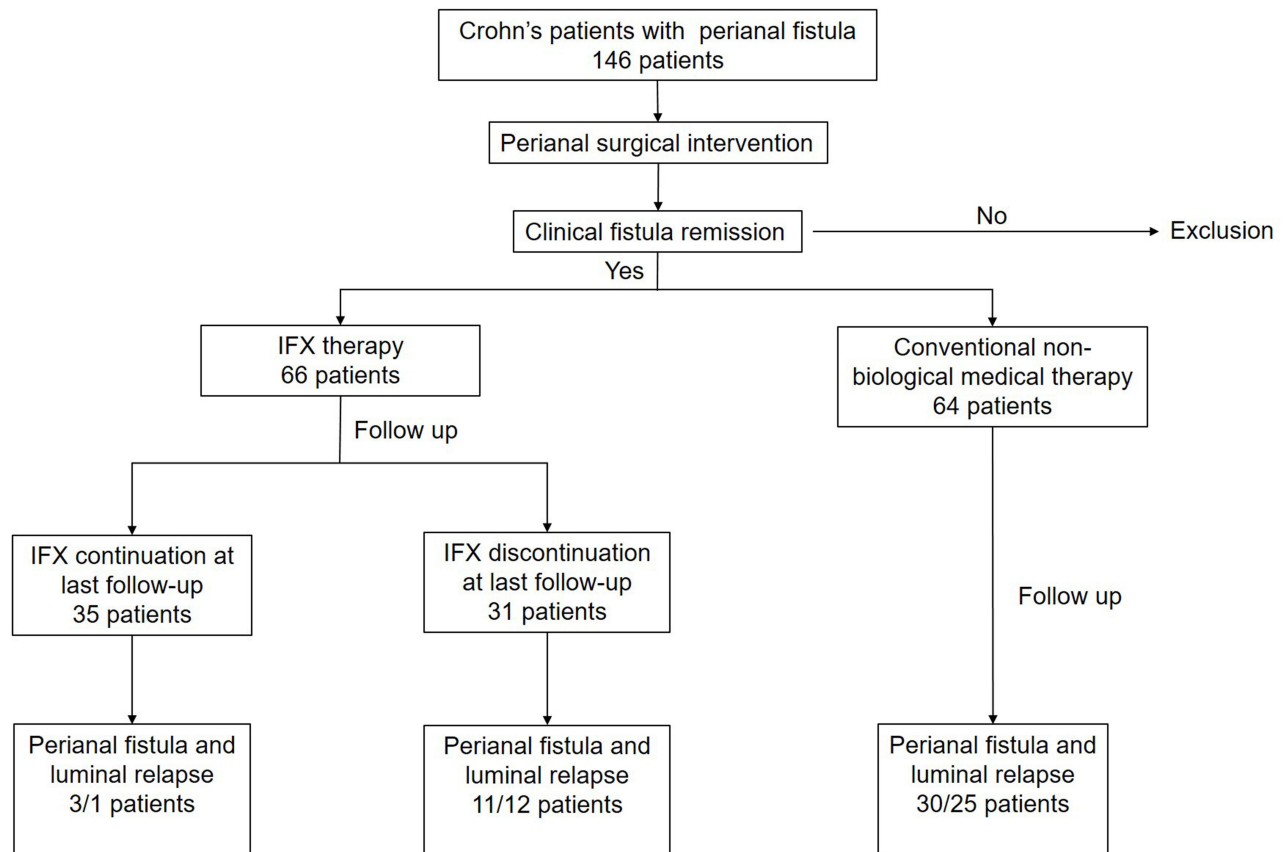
Crohn’s patients with perianal fistula
146 patients

Perianal surgical intervention

Clinical fistula remission

No

Exclusion

Yes

IFX therapy
66 patients

Conventional non-biological medical therapy
64 patients

Follow up

IFX continuation at last follow-up
35 patients

IFX discontinuation at last follow-up
31 patients

Follow up

Perianal fistula and luminal relapse
3/1 patients

Perianal fistula and luminal relapse
11/12 patients

Perianal fistula and luminal relapse
30/25 patients